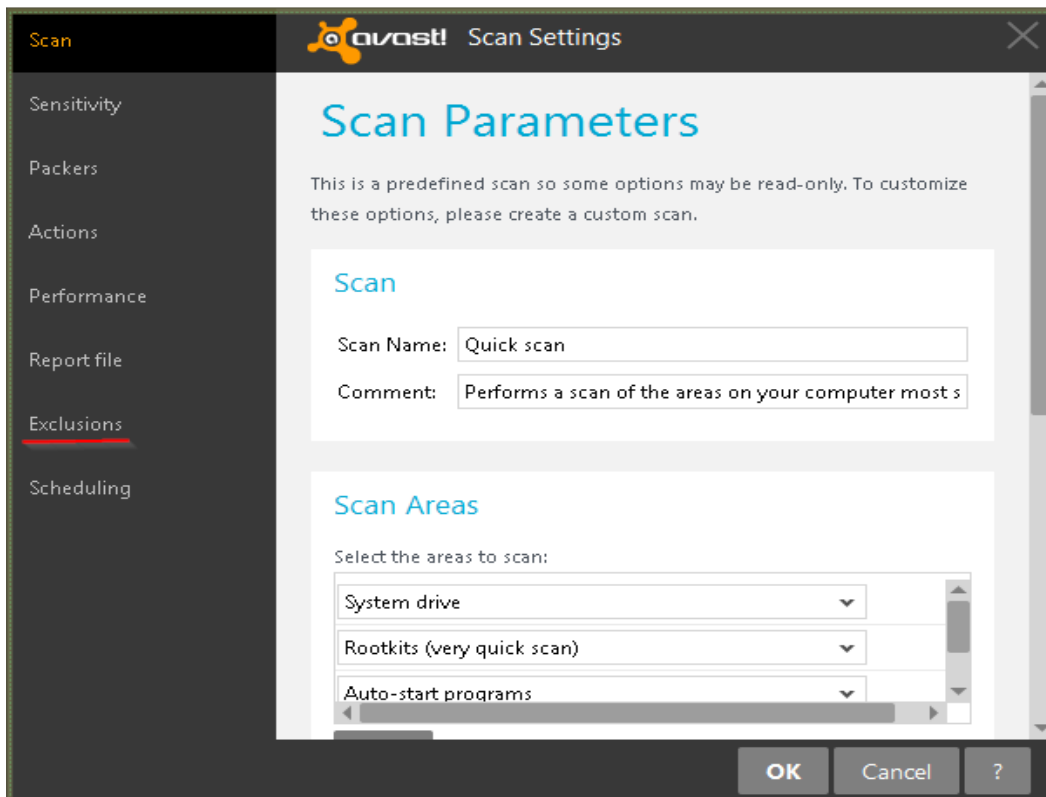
Scan
Sensitivity
Packers
Actions
Performance
Report file
Exclusions
Scheduling

avast! Scan Settings

Scan Parameters

This is a predefined scan so some options may be read-only. To customize these options, please create a custom scan.

Scan

Scan Name: Quick scan
Comment: Performs a scan of the areas on your computer most s

Scan Areas

Select the areas to scan:

System drive
Rootkits (very quick scan)
Auto-start programs

OK
Cancel
?